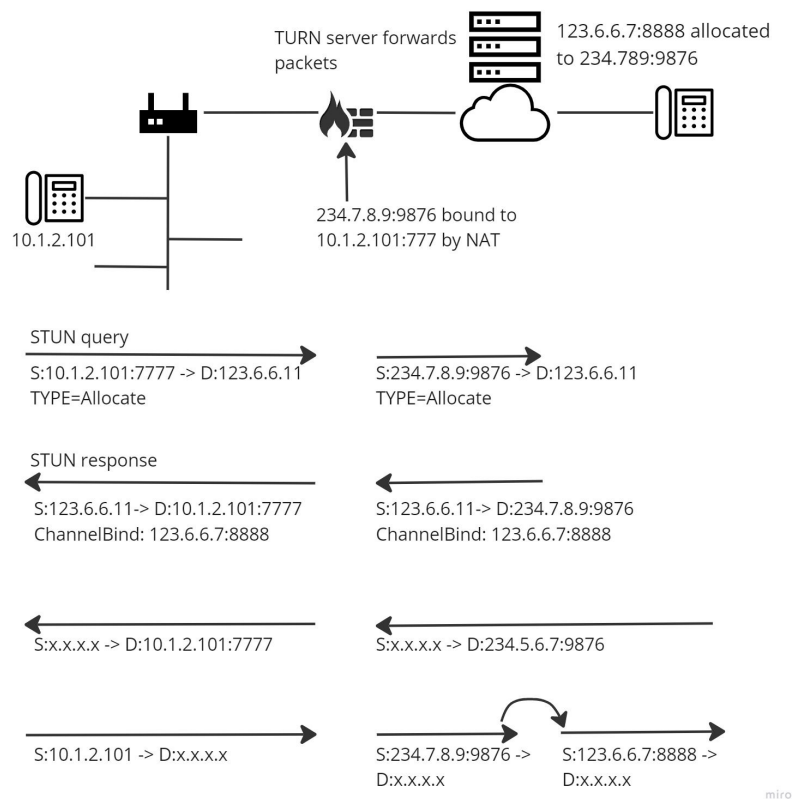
TURN server forwards packets

123.6.6.7:8888 allocated to 234.789:9876

10.1.2.101

234.7.8.9:9876 bound to 10.1.2.101:777 by NAT

STUN query

S:10.1.2.101:7777 -> D:123.6.6.11
TYPE=Allocate

S:234.7.8.9:9876 -> D:123.6.6.11
TYPE=Allocate

STUN response

S:123.6.6.11-> D:10.1.2.101:7777
ChannelBind: 123.6.6.7:8888

S:123.6.6.11-> D:234.7.8.9:9876
ChannelBind: 123.6.6.7:8888

S:x.x.x.x -> D:10.1.2.101:7777

S:x.x.x.x -> D:234.5.6.7:9876

S:10.1.2.101 -> D:x.x.x.x

S:234.7.8.9:9876 -> D:x.x.x.x

S:123.6.6.7:8888 -> D:x.x.x.x

miro